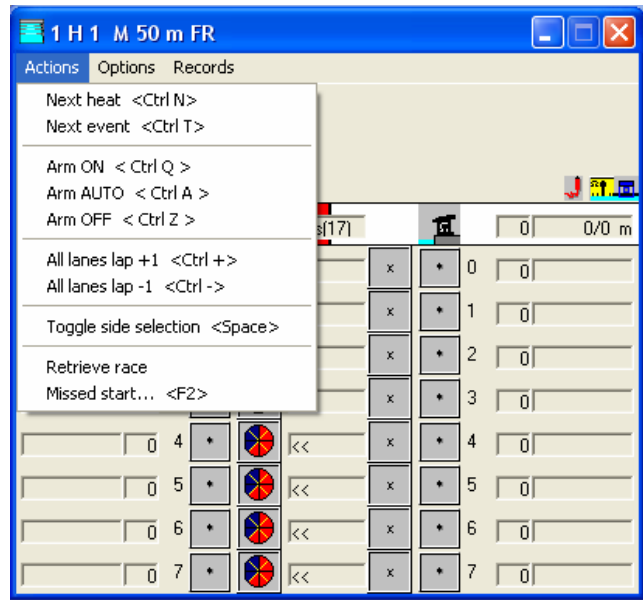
1 H 1 M 50 m FR

Actions Options Records

Next heat <Ctrl N>
Next event <Ctrl T>

Arm ON < Ctrl Q >
Arm AUTO < Ctrl A >
Arm OFF < Ctrl Z >

All lanes lap +1 <Ctrl +>
All lanes lap -1 <Ctrl ->

Toggle side selection <Space>

Retrieve race
Missed start... <F2>

s(17)

0 0/0 m

x 0 0
x 1 0
x 2 0
x 3 0
0 4 << x 4 0
0 5 << x 5 0
0 6 << x 6 0
0 7 << x 7 0